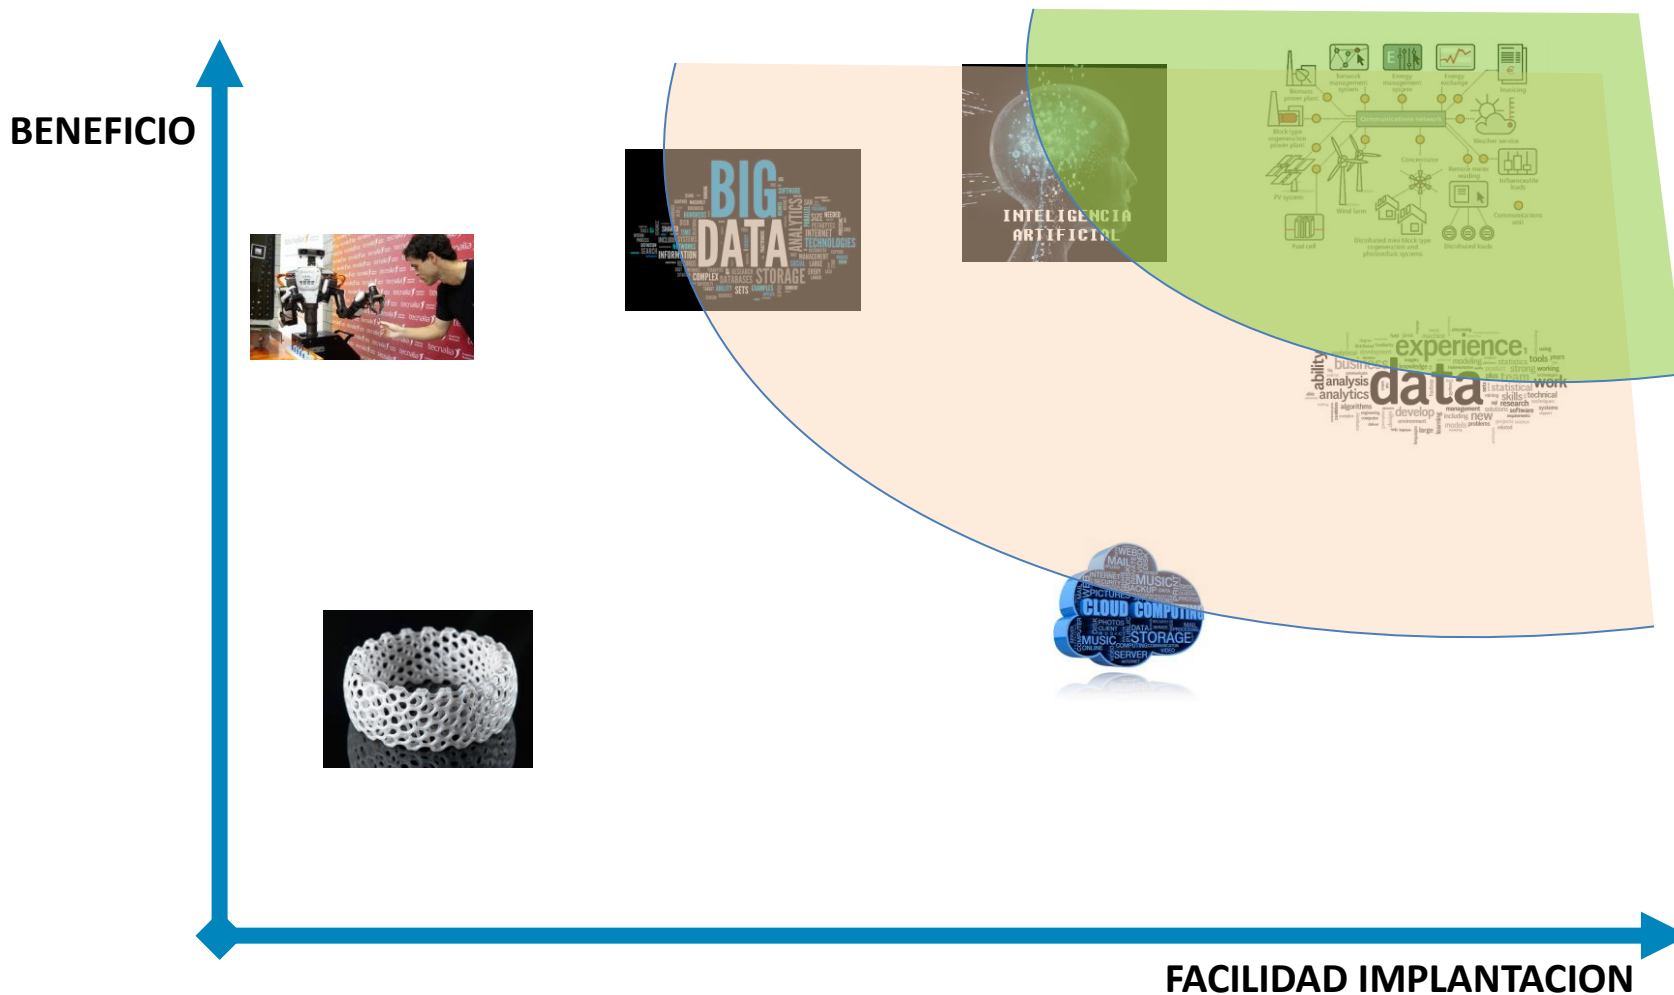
BENEFICIO

BIG DATA
ANALYTICS
STORAGE
INFORMATION
TECHNOLOGIES
INTERNET
DATABASES
COMPLEX

INTELIGENCIA ARTIFICIAL

Communications network

experience
data
analysis
analytics
business
work
skills
research
develop
new

CLOUD COMPUTING
MUSIC
STORAGE
DATA
SERVER
MAIL
PICTURES
PHOTOS

FACILIDAD IMPLANTACION